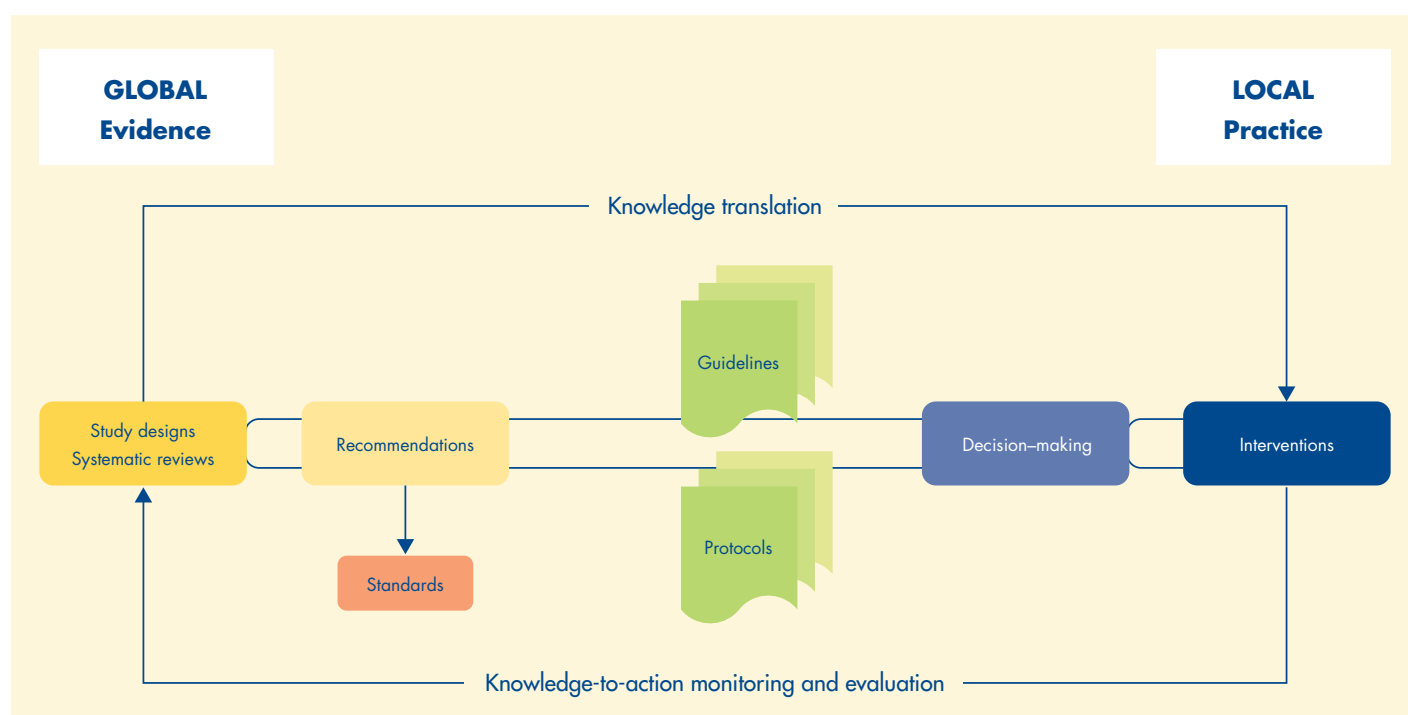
GLOBAL
Evidence

LOCAL
Practice

Knowledge translation

Guidelines

Study designs
Systematic reviews

Recommendations

Decision–making

Interventions

Protocols

Standards

Knowledge-to-action monitoring and evaluation